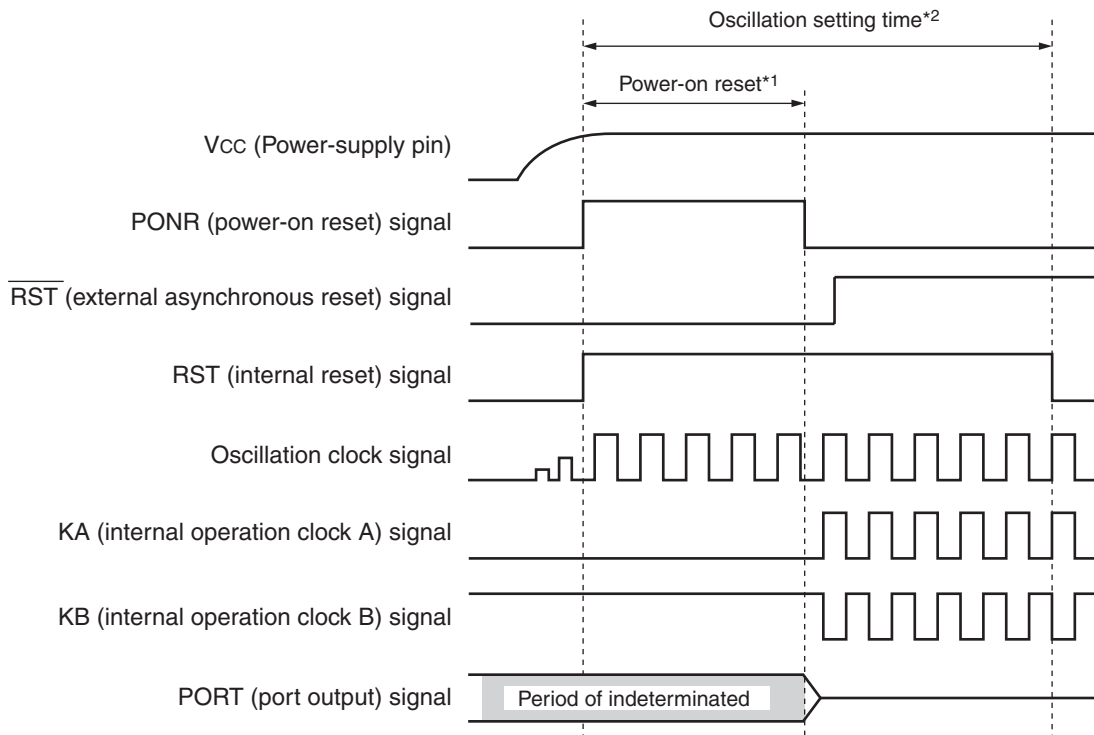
Oscillation setting time*2

Power-on reset*1

VCC (Power-supply pin)

PONR (power-on reset) signal

$\overline{\text{RST}}$ (external asynchronous reset) signal

RST (internal reset) signal

Oscillation clock signal

KA (internal operation clock A) signal

KB (internal operation clock B) signal

PORT (port output) signal

Period of indeterminated